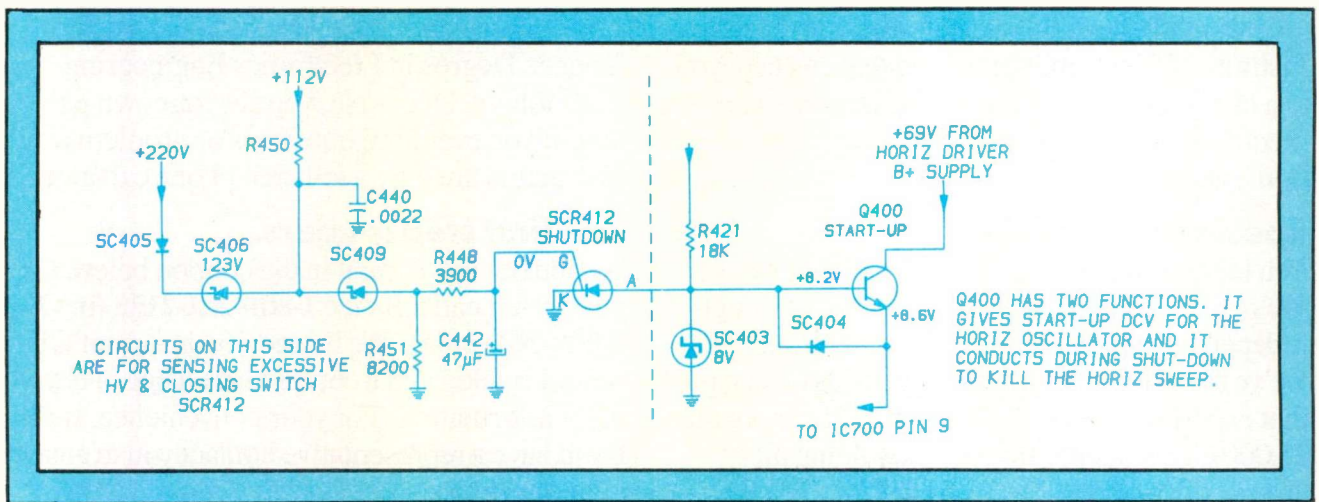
+112V

R450

+220V

C440
.0022

SCR412
SHUTDOWN

SC405

SC406
123V

SC409

R448
3900

0V

G

K

A

R421
18K

+69V FROM
HORIZ DRIVER
B+ SUPPLY

Q400
START-UP

+8.2V

+8.6V

SC404

SC403
8V

R451
8200

C442
47µF

CIRCUITS ON THIS SIDE
ARE FOR SENSING EXCESSIVE
HV & CLOSING SWITCH
SCR412

Q400 HAS TWO FUNCTIONS. IT
GIVES START-UP DCV FOR THE
HORIZ OSCILLATOR AND IT
CONDUCTS DURING SHUT-DOWN
TO KILL THE HORIZ SWEEP.

TO IC700 PIN 9